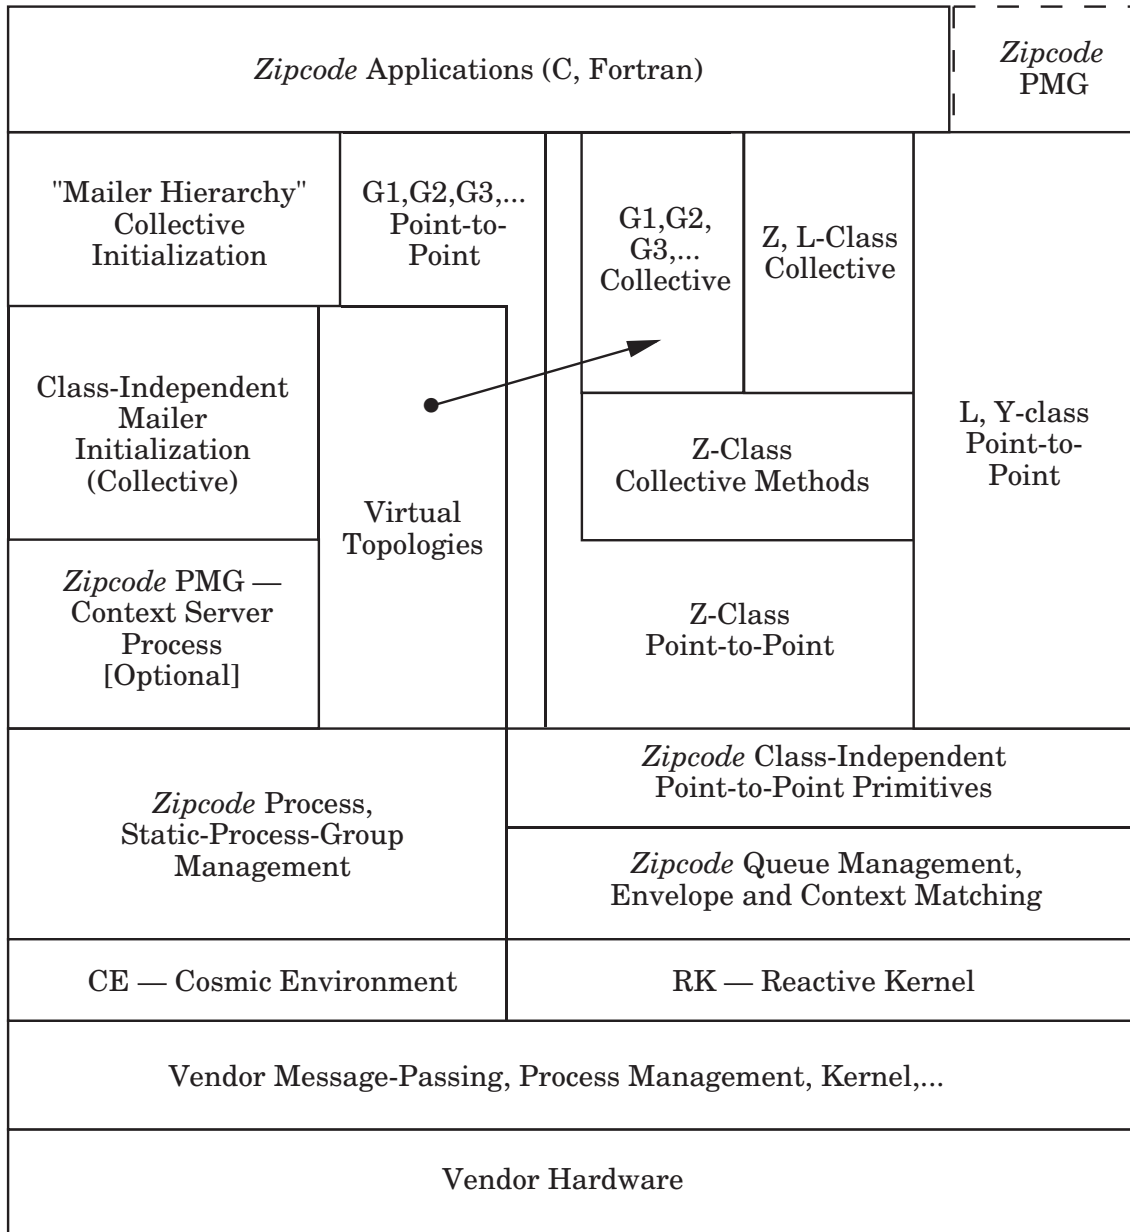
Zipcode Applications (C, Fortran)

Zipcode PMG

"Mailer Hierarchy" Collective Initialization

G1,G2,G3,... Point-to-Point

G1,G2, G3,... Collective

Z, L-Class Collective

Class-Independent Mailer Initialization (Collective)

Virtual Topologies

Z-Class Collective Methods

L, Y-class Point-to-Point

Zipcode PMG — Context Server Process [Optional]

Z-Class Point-to-Point

Zipcode Process, Static-Process-Group Management

Zipcode Class-Independent Point-to-Point Primitives

Zipcode Queue Management, Envelope and Context Matching

CE — Cosmic Environment

RK — Reactive Kernel

Vendor Message-Passing, Process Management, Kernel,...

Vendor Hardware